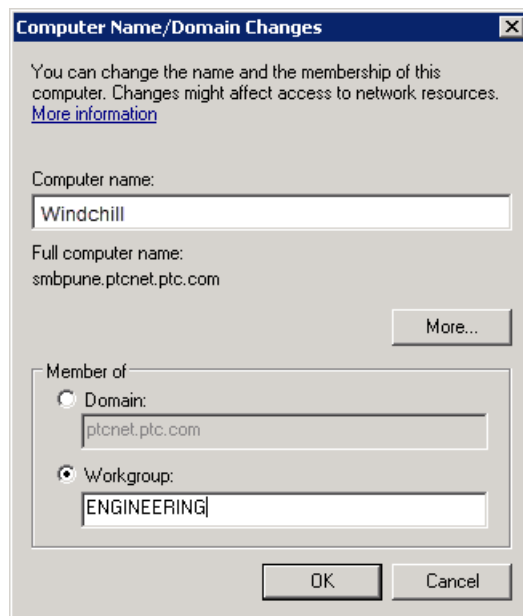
Computer Name/Domain Changes

You can change the name and the membership of this computer. Changes might affect access to network resources.
More information

Computer name:
Windchill

Full computer name:
smbpune.ptcnet.ptc.com

More...

Member of
Domain:
ptcnet.ptc.com
Workgroup:
ENGINEERING

OK
Cancel